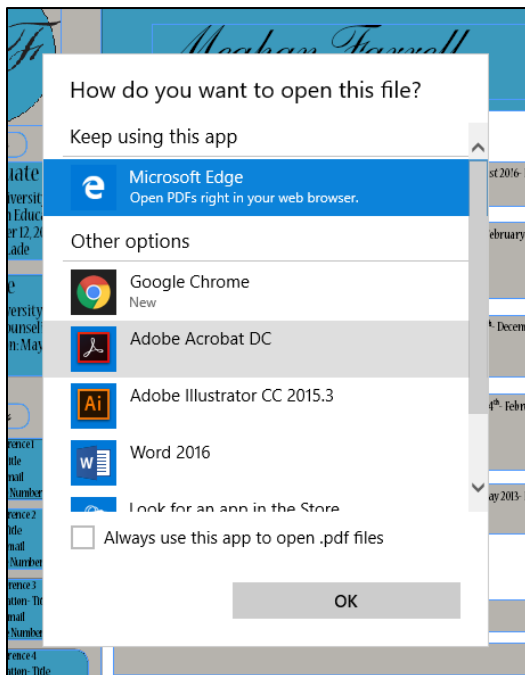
Meghan Farrell

How do you want to open this file?

Keep using this app

Microsoft Edge
Open PDFs right in your web browser.

Other options

Google Chrome
New

Adobe Acrobat DC

Adobe Illustrator CC 2015.3

Word 2016

Look for an app in the Store

Always use this app to open .pdf files

OK

uate
iversit
n Educ
er 12, 2
ade

e
ersity
unsel
n: May

rence1
itle
mail
Number

rence2
itle
mail
Number

rence3
ition- Tit
mail
Number

rence4
ition- Title

st 2016 -

ebruary

- Decem

4th - Febr

ay 2013 -